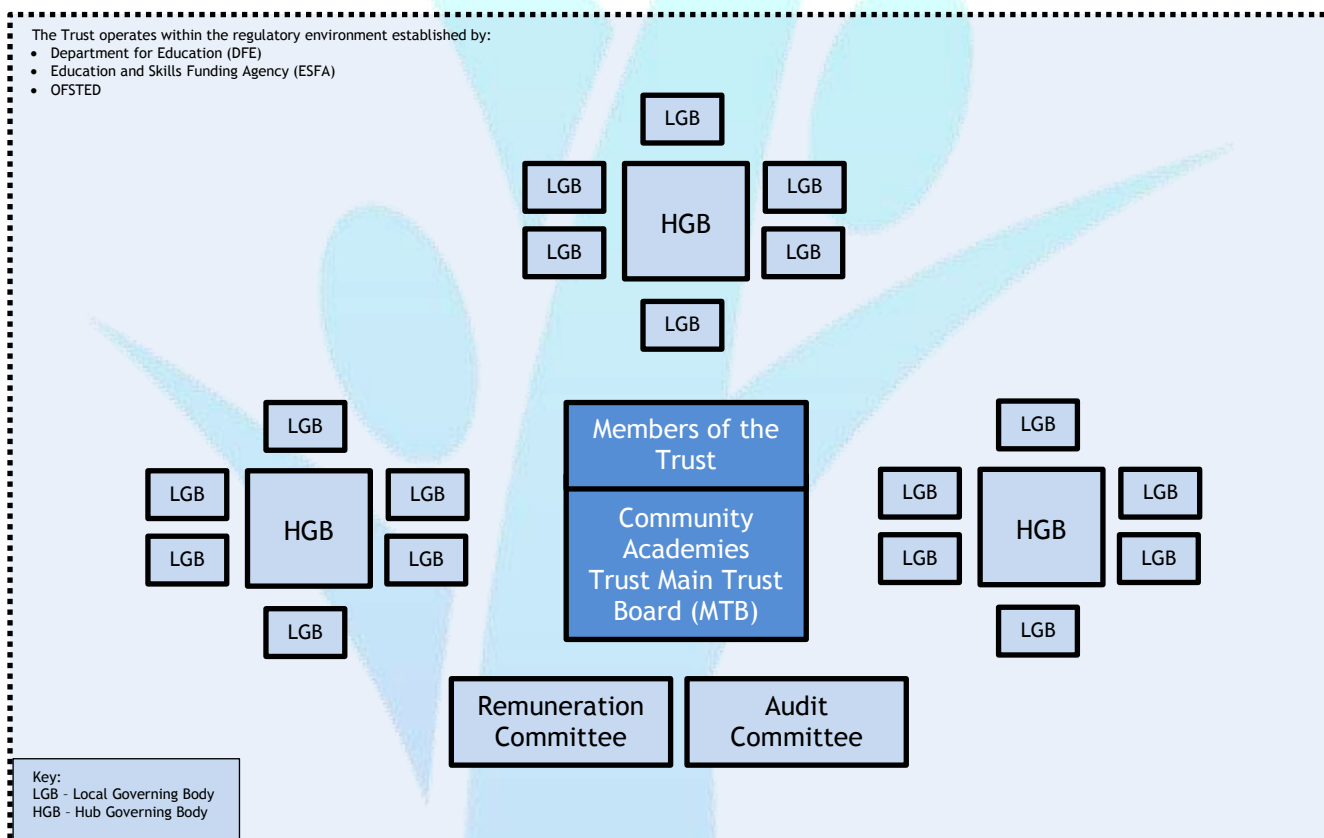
The Trust operates within the regulatory environment established by:
• Department for Education (DFE)
• Education and Skills Funding Agency (ESFA)
• OFSTED

LGB

LGB

HGB

LGB

LGB

LGB

LGB

LGB

LGB

HGB

LGB

LGB

LGB

Members of the Trust

Community Academies Trust Main Trust Board (MTB)

LGB

LGB

HGB

LGB

LGB

LGB

LGB

Remuneration Committee

Audit Committee

Key:
LGB – Local Governing Body
HGB – Hub Governing Body